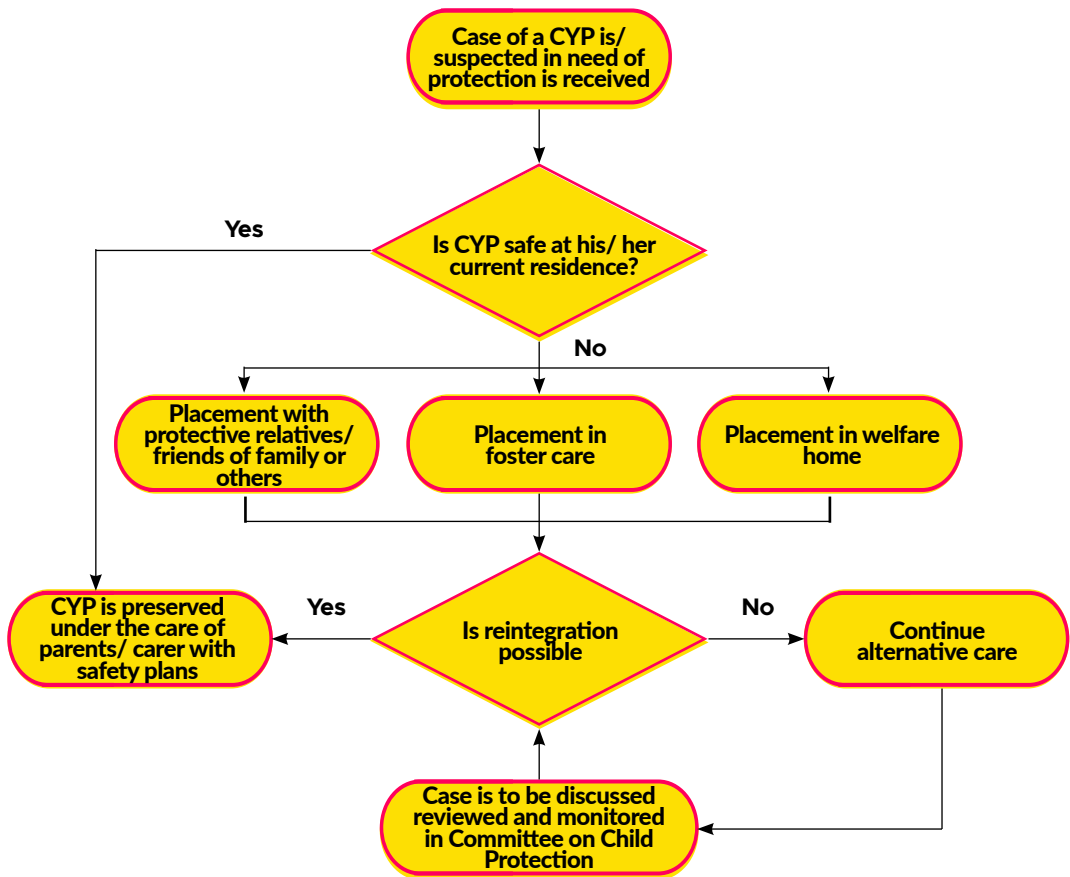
Case of a CYP is/ suspected in need of protection is received

Is CYP safe at his/ her current residence?

Yes

No

Placement with protective relatives/ friends of family or others

Placement in foster care

Placement in welfare home

CYP is preserved under the care of parents/ carer with safety plans

Yes

Is reintegration possible

No

Continue alternative care

Case is to be discussed reviewed and monitored in Committee on Child Protection